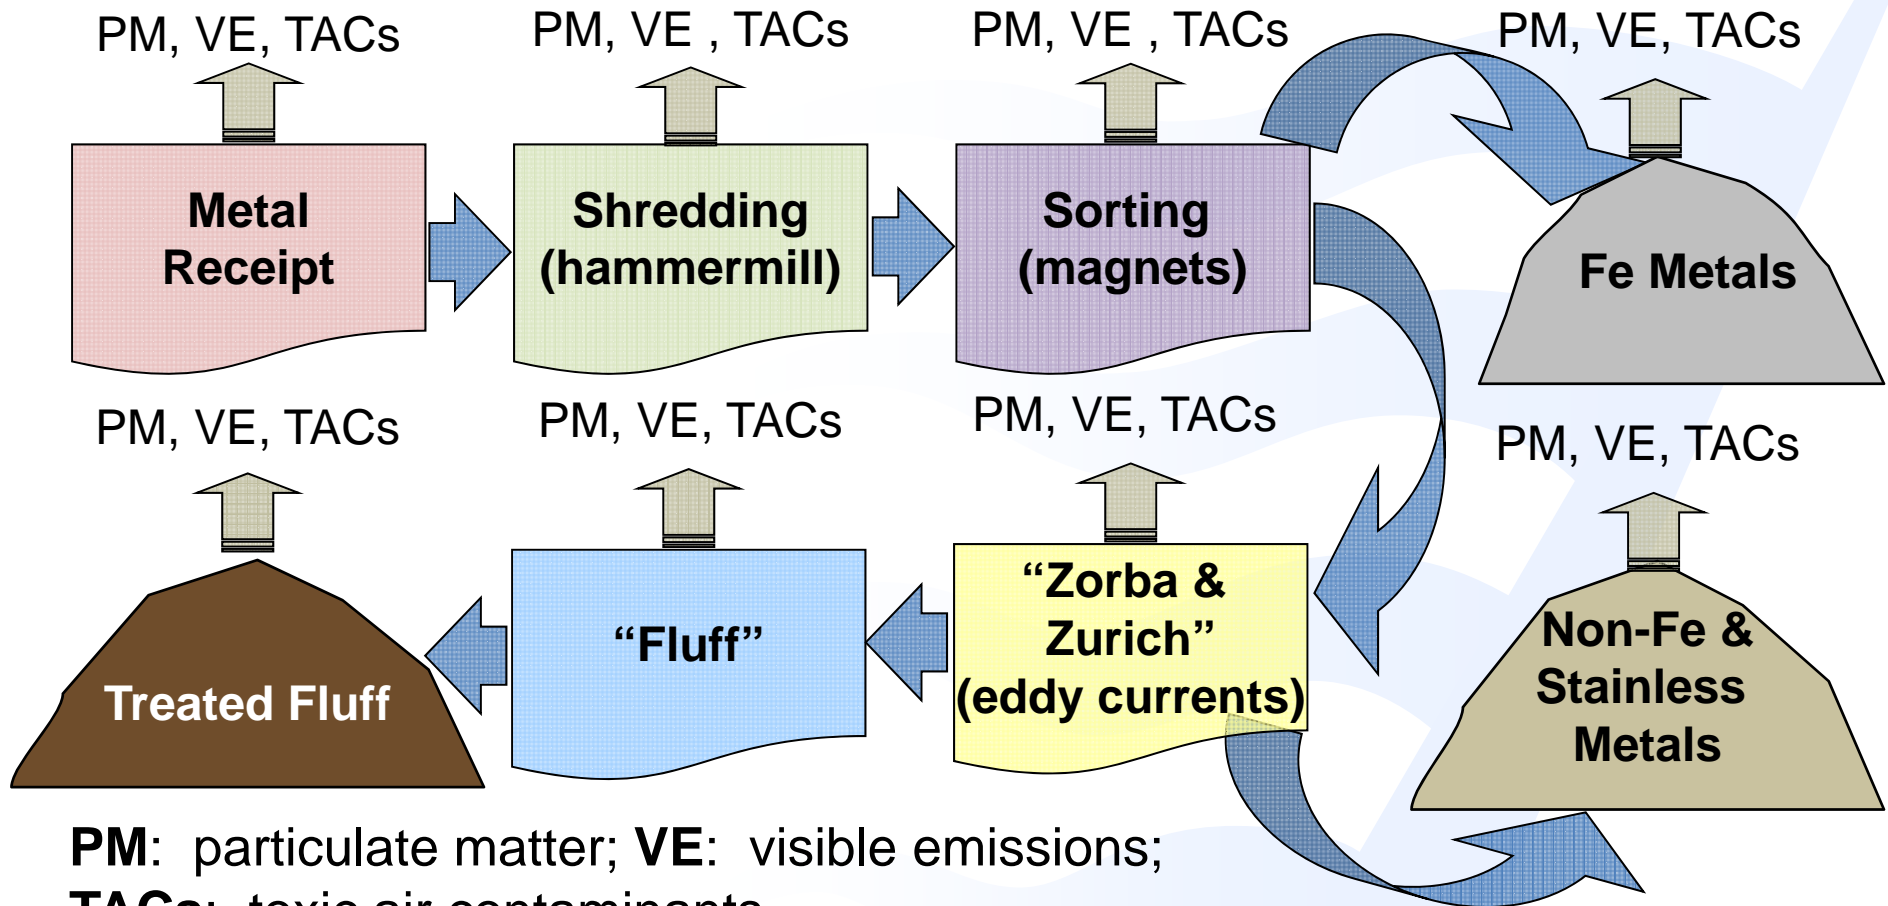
PM, VE, TACs

Metal Receipt

PM, VE , TACs

Shredding (hammermill)

PM, VE , TACs

Sorting (magnets)

PM, VE, TACs

Fe Metals

PM, VE, TACs

Treated Fluff

PM, VE, TACs

“Fluff”

PM, VE, TACs

“Zorba & Zurich” (eddy currents)

PM, VE, TACs

Non-Fe & Stainless Metals

**PM**: particulate matter; **VE**: visible emissions; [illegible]